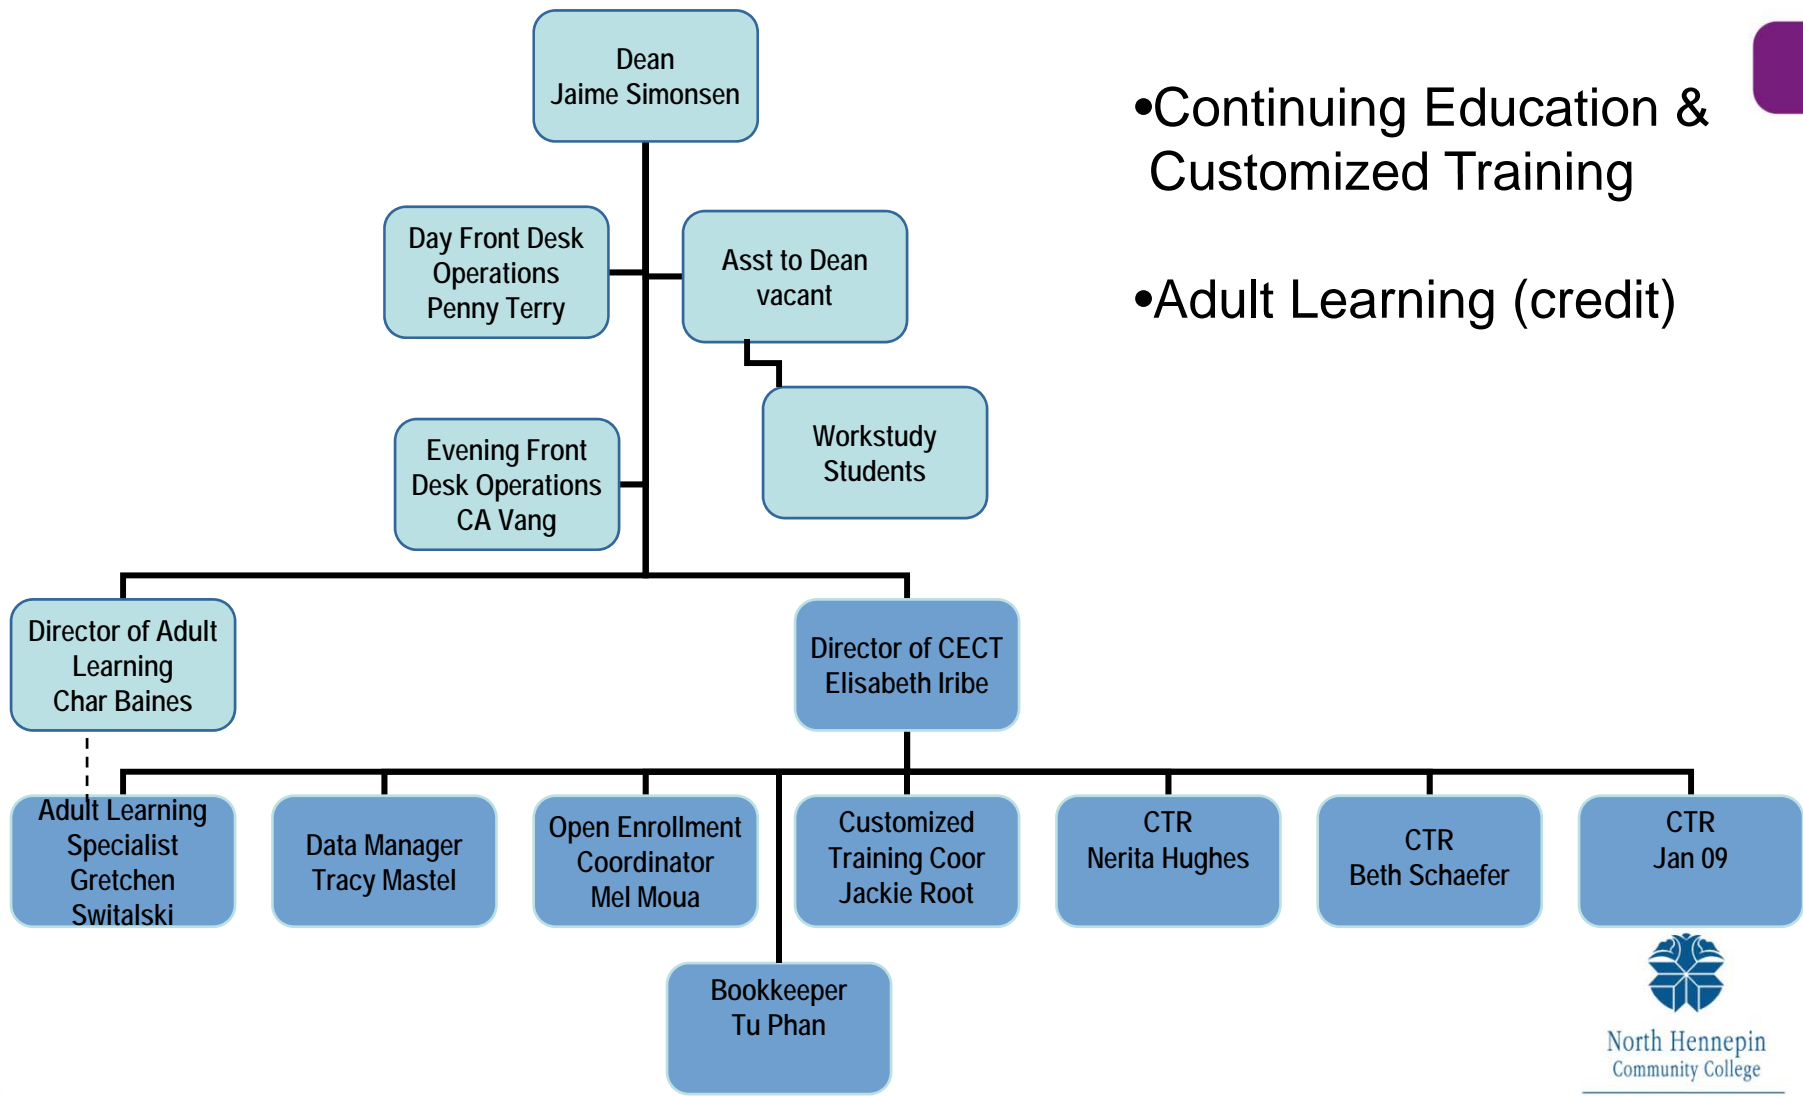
Dean
Jaime Simonsen

Day Front Desk Operations
Penny Terry

Asst to Dean
vacant

Workstudy Students

Evening Front Desk Operations
CA Vang

•Continuing Education & Customized Training

•Adult Learning (credit)

Director of Adult Learning
Char Baines

Director of CECT
Elisabeth Iribe

Adult Learning Specialist
Gretchen Switalski

Data Manager
Tracy Mastel

Open Enrollment Coordinator
Mel Moua

Customized Training Coor
Jackie Root

CTR
Nerita Hughes

CTR
Beth Schaefer

CTR
Jan 09

Bookkeeper
Tu Phan

North Hennepin
Community College